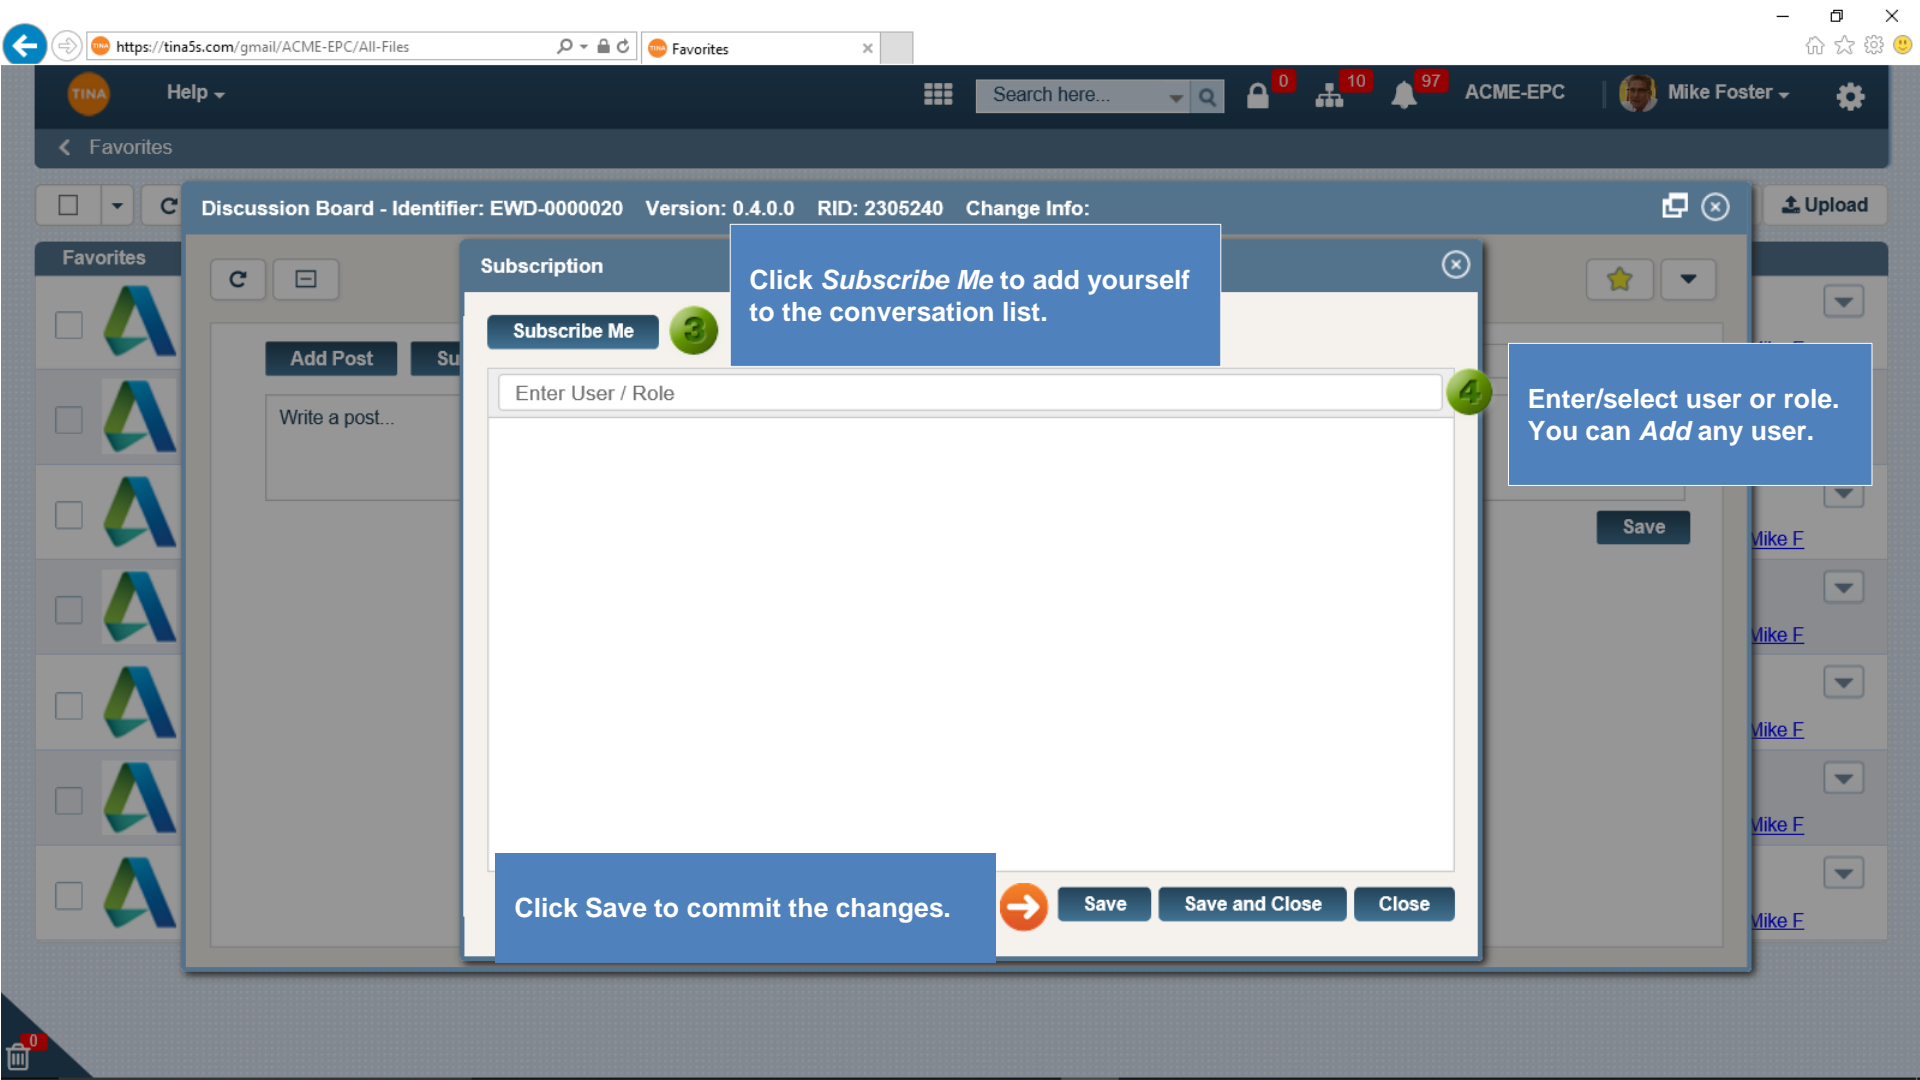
https://tina5s.com/gmail/ACME-EPC/All-Files

Favorites

TINA Help

Search here...

0 10 97 ACME-EPC Mike Foster

Favorites

Upload

Discussion Board - Identifier: EWD-0000020 Version: 0.4.0.0 RID: 2305240 Change Info:

Favorites

Add Post Su

Write a post...

Subscription

Click *Subscribe Me* to add yourself to the conversation list.

Subscribe Me

3

Enter User / Role

4

Enter/select user or role. You can *Add* any user.

Save

Mike F

Mike F

Mike F

Mike F

Mike F

Click Save to commit the changes.

Save Save and Close Close

0